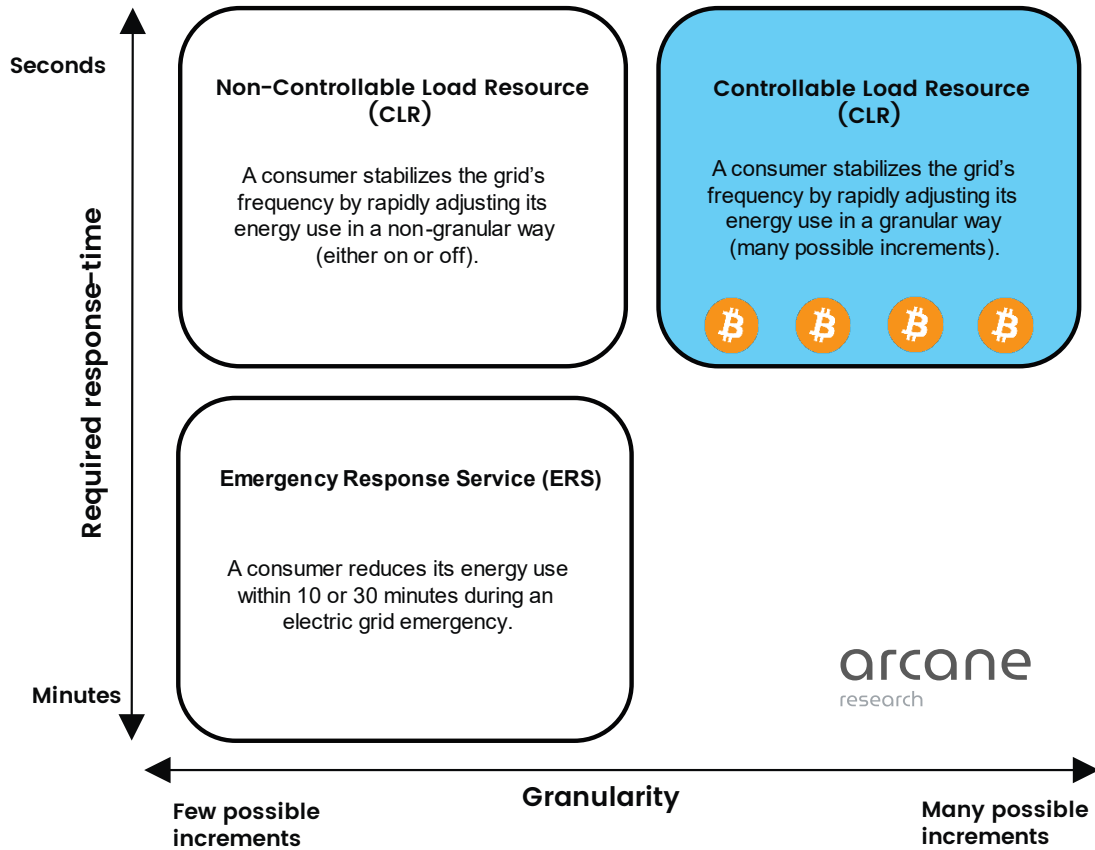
Seconds

Required response-time

Minutes

Non-Controllable Load Resource (CLR)

A consumer stabilizes the grid's frequency by rapidly adjusting its energy use in a non-granular way (either on or off).

Controllable Load Resource (CLR)

A consumer stabilizes the grid's frequency by rapidly adjusting its energy use in a granular way (many possible increments).

Emergency Response Service (ERS)

A consumer reduces its energy use within 10 or 30 minutes during an electric grid emergency.

arcane research

Granularity

Few possible increments

Many possible increments